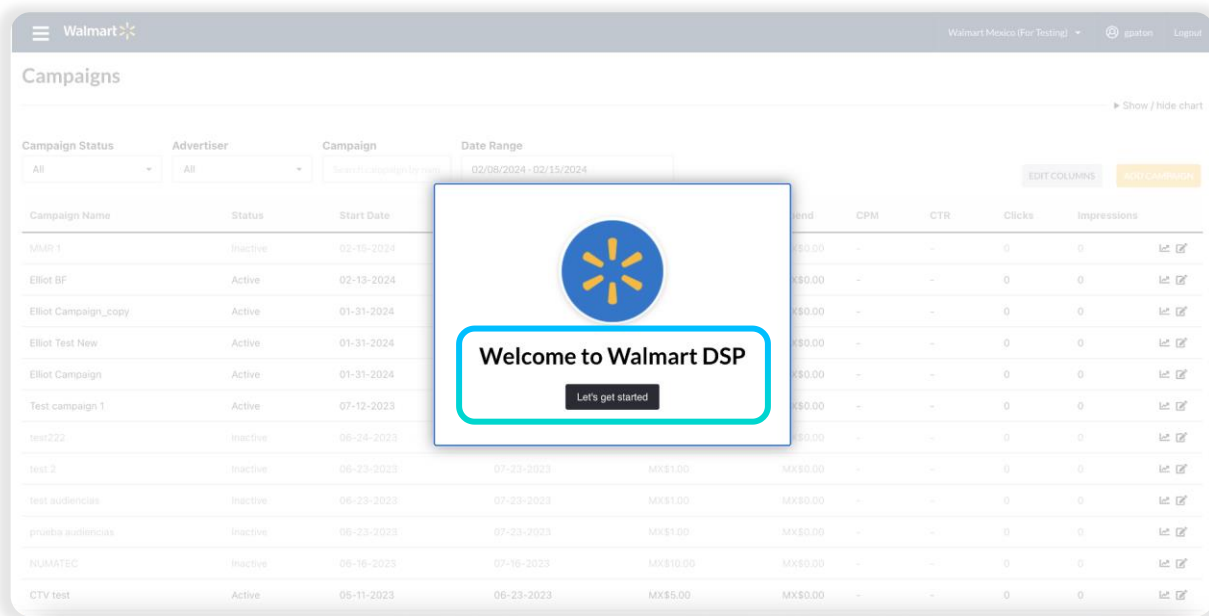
Walmart

Walmart Mexico (For Testing) gpaton Logout

Campaigns

▸ Show / hide chart

Campaign Status
All

Advertiser
All

Campaign
Search campaign by name

Date Range
02/08/2024 - 02/15/2024

EDIT COLUMNS

ADD CAMPAIGN

| Campaign Name | Status | Start Date | | | Spend | CPM | CTR | Clicks | Impressions |
|---|---|---|---|---|---|---|---|---|---|
| MMR 1 | Inactive | 02-13-2024 | | | MX$0.00 | - | - | 0 | 0 |
| Elliot BF | Active | 02-13-2024 | | | MX$0.00 | - | - | 0 | 0 |
| Elliot Campaign_copy | Active | 01-31-2024 | | | MX$0.00 | - | - | 0 | 0 |
| Elliot Test New | Active | 01-31-2024 | | | MX$0.00 | - | - | 0 | 0 |
| Elliot Campaign | Active | 01-31-2024 | | | MX$0.00 | - | - | 0 | 0 |
| Test campaign 1 | Active | 07-12-2023 | | | MX$0.00 | - | - | 0 | 0 |
| test222 | Inactive | 06-24-2023 | | | MX$0.00 | - | - | 0 | 0 |
| test 2 | Inactive | 06-23-2023 | 07-23-2023 | MX$1.00 | MX$0.00 | - | - | 0 | 0 |
| test audiencias | Inactive | 06-23-2023 | 07-23-2023 | MX$1.00 | MX$0.00 | - | - | 0 | 0 |
| prueba audiencias | Inactive | 06-23-2023 | 07-23-2023 | MX$1.00 | MX$0.00 | - | - | 0 | 0 |
| NUMATEC | Inactive | 06-16-2023 | 07-16-2023 | MX$10.00 | MX$0.00 | - | - | 0 | 0 |
| CTV test | Active | 05-11-2023 | 06-23-2023 | MX$5.00 | MX$0.00 | - | - | 0 | 0 |

Welcome to Walmart DSP

Let's get started